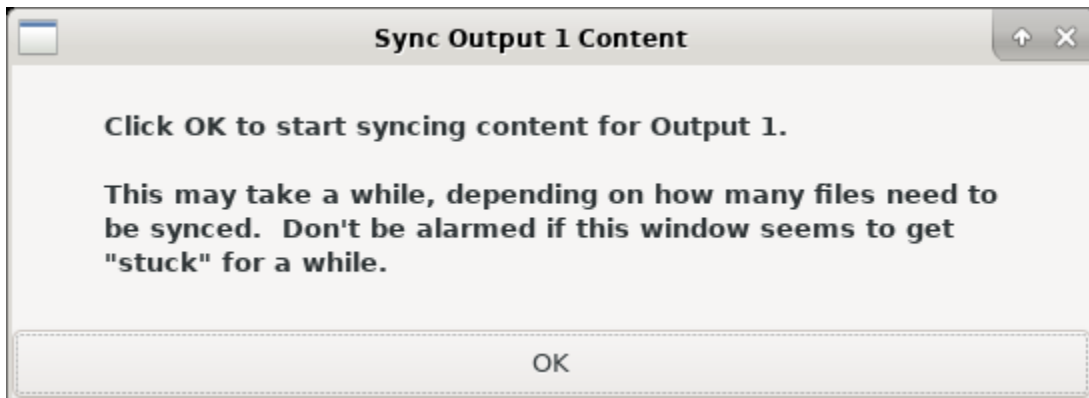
Sync Output 1 Content

Click OK to start syncing content for Output 1.

This may take a while, depending on how many files need to be synced.  Don't be alarmed if this window seems to get "stuck" for a while.

OK